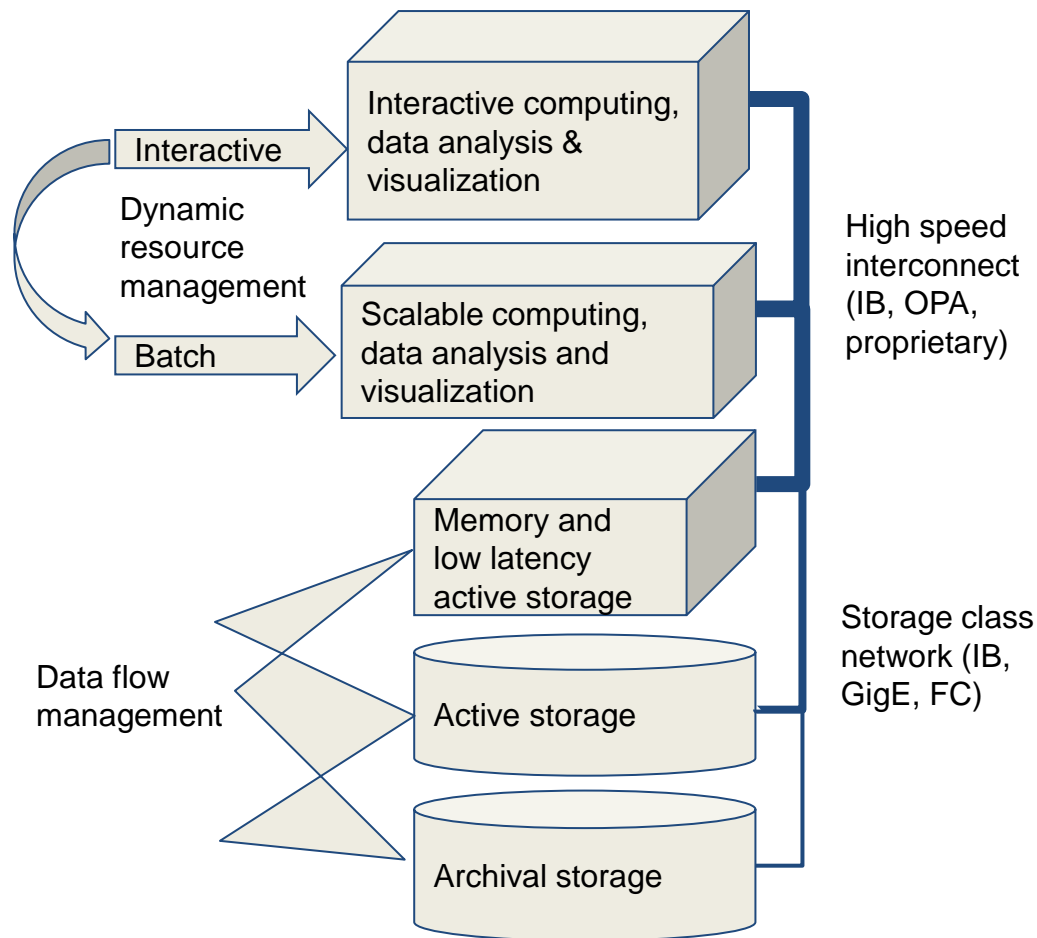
Interactive

Interactive computing, data analysis & visualization

Dynamic resource management

Batch

Scalable computing, data analysis and visualization

High speed interconnect (IB, OPA, proprietary)

Memory and low latency active storage

Data flow management

Active storage

Storage class network (IB, GigE, FC)

Archival storage